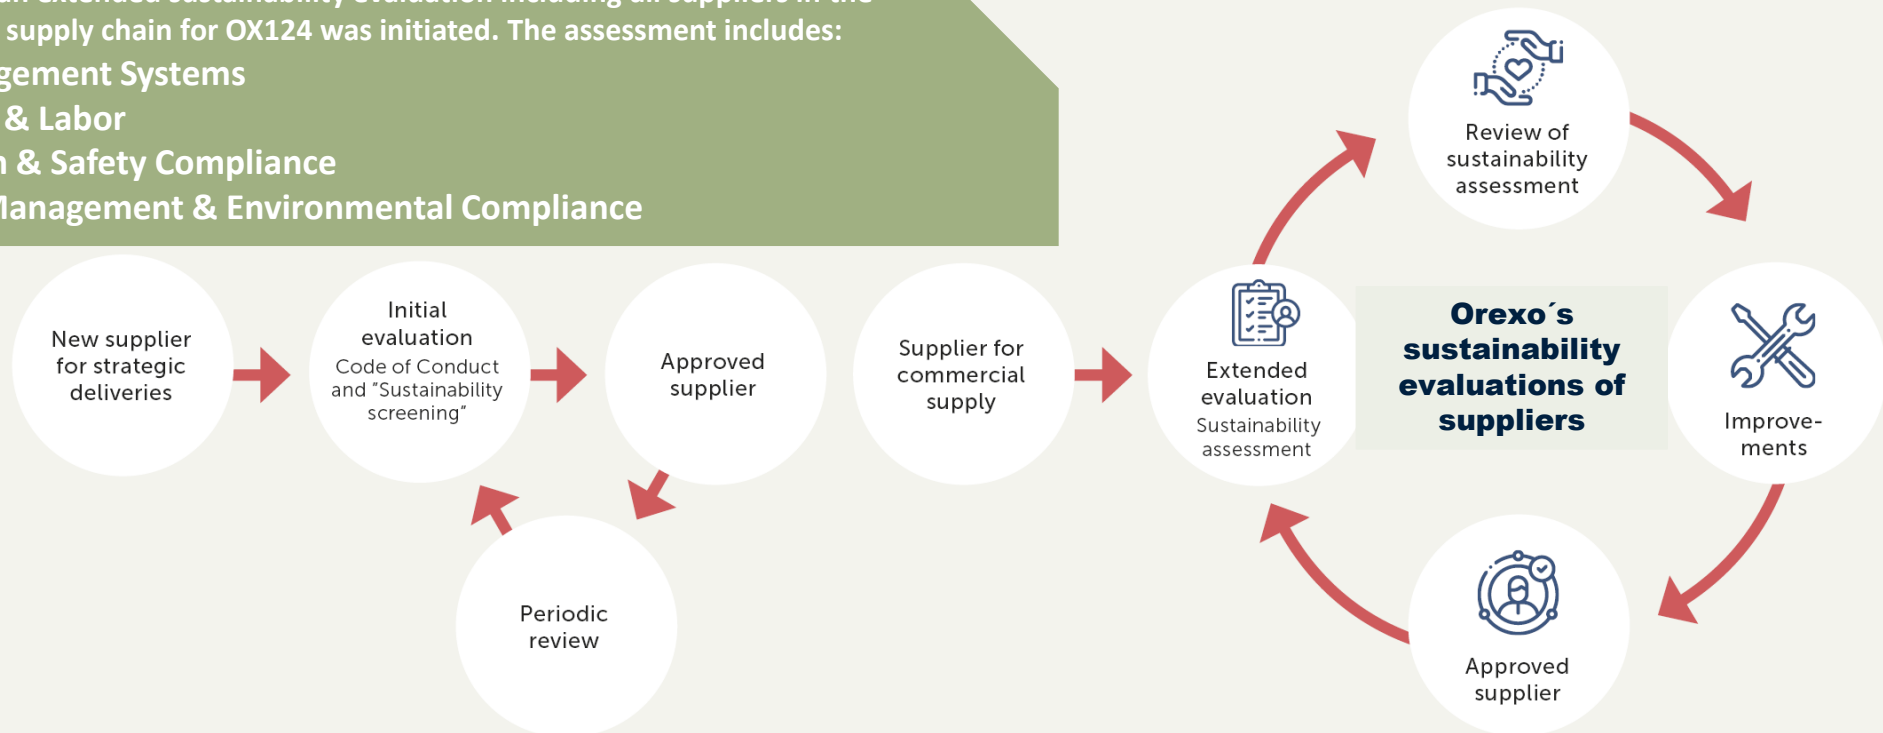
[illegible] supply chain for OX124 was initiated. The assessment includes:
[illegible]gement Systems
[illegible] & Labor
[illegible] & Safety Compliance
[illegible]anagement & Environmental Compliance

New supplier for strategic deliveries

Initial evaluation
Code of Conduct and "Sustainability screening"

Approved supplier

Periodic review

Supplier for commercial supply

Extended evaluation
Sustainability assessment

Review of sustainability assessment

Orexo´s sustainability evaluations of suppliers

Improvements

Approved supplier